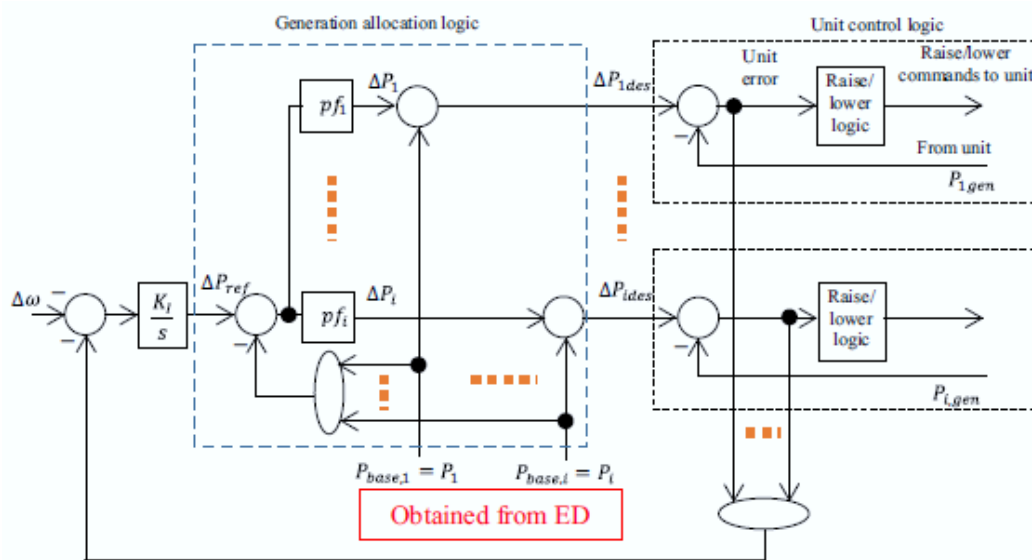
Generation allocation logic

Unit control logic

$\Delta P_1$

$pf_1$

$\Delta P_{1des}$

Unit error

Raise/ lower logic

Raise/lower commands to unit

From unit

$P_{1,gen}$

$\Delta\omega$

$\frac{K_I}{s}$

$\Delta P_{ref}$

$pf_i$

$\Delta P_i$

$\Delta P_{ides}$

Raise/ lower logic

$P_{i,gen}$

$P_{base,1} = P_1$

$P_{base,i} = P_i$

Obtained from ED